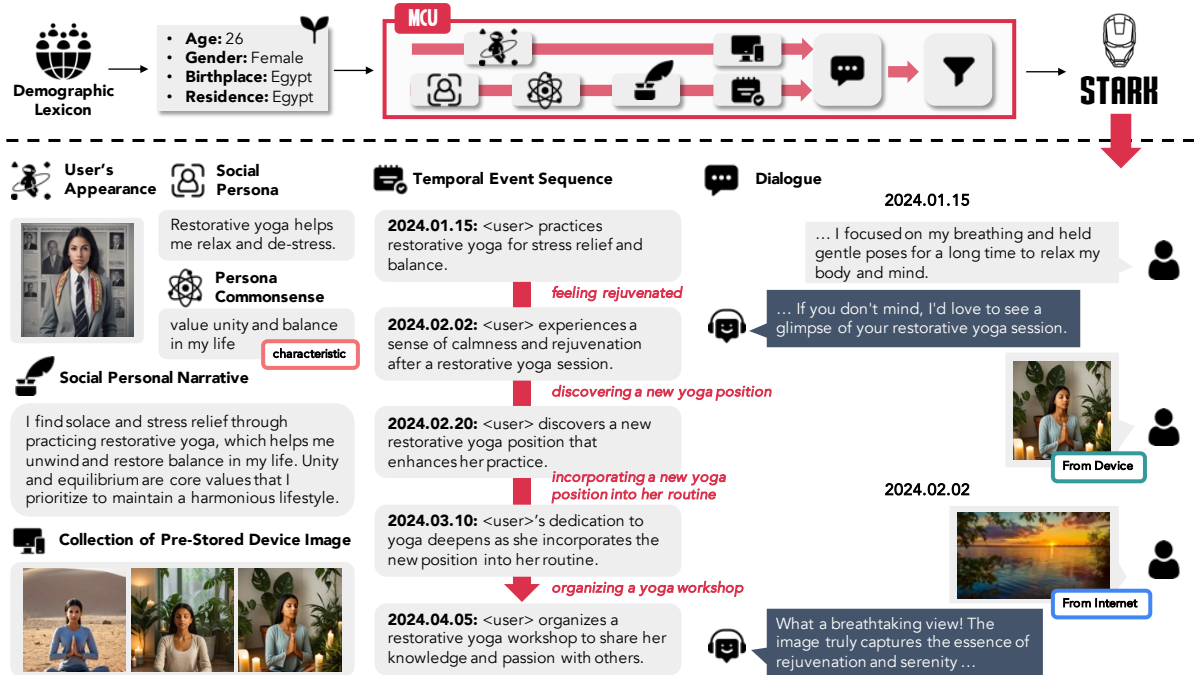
Demographic Lexicon

• Age: 26
• Gender: Female
• Birthplace: Egypt
• Residence: Egypt

MCU

STARK

User's Appearance

Social Persona

Restorative yoga helps me relax and de-stress.

Persona Commonsense

value unity and balance in my life

characteristic

Social Personal Narrative

I find solace and stress relief through practicing restorative yoga, which helps me unwind and restore balance in my life. Unity and equilibrium are core values that I prioritize to maintain a harmonious lifestyle.

Collection of Pre-Stored Device Image

Temporal Event Sequence

2024.01.15: <user> practices restorative yoga for stress relief and balance.

feeling rejuvenated

2024.02.02: <user> experiences a sense of calmness and rejuvenation after a restorative yoga session.

discovering a new yoga position

2024.02.20: <user> discovers a new restorative yoga position that enhances her practice.

incorporating a new yoga position into her routine

2024.03.10: <user>'s dedication to yoga deepens as she incorporates the new position into her routine.

organizing a yoga workshop

2024.04.05: <user> organizes a restorative yoga workshop to share her knowledge and passion with others.

Dialogue

2024.01.15

... I focused on my breathing and held gentle poses for a long time to relax my body and mind.

... If you don't mind, I'd love to see a glimpse of your restorative yoga session.

From Device

2024.02.02

From Internet

What a breathtaking view! The image truly captures the essence of rejuvenation and serenity ...